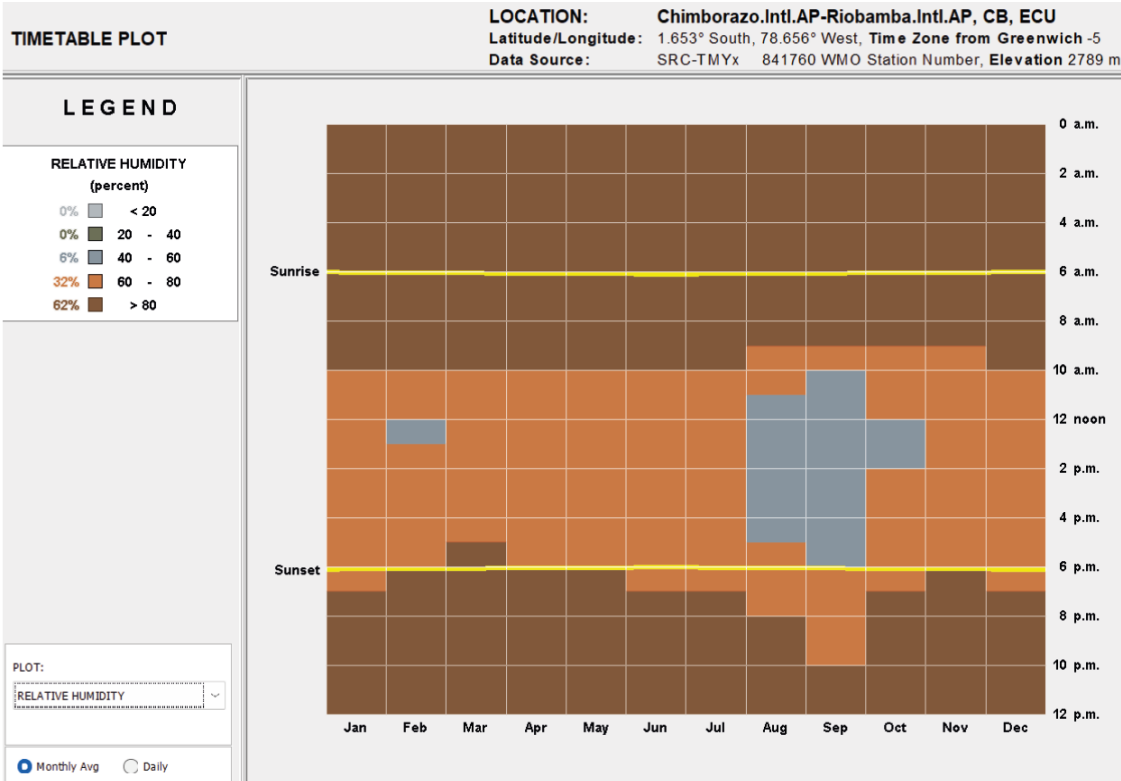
TIMETABLE PLOT

LOCATION: Chimborazo.Intl.AP-Riobamba.Intl.AP, CB, ECU
Latitude/Longitude: 1.653° South, 78.656° West, Time Zone from Greenwich -5
Data Source: SRC-TMYx 841760 WMO Station Number, Elevation 2789 m

LEGEND

RELATIVE HUMIDITY
(percent)

0% < 20
0% 20 - 40
6% 40 - 60
32% 60 - 80
62% > 80

PLOT:
RELATIVE HUMIDITY

Monthly Avg Daily

Sunrise
Sunset

0 a.m.
2 a.m.
4 a.m.
6 a.m.
8 a.m.
10 a.m.
12 noon
2 p.m.
4 p.m.
6 p.m.
8 p.m.
10 p.m.
12 p.m.

Jan Feb Mar Apr May Jun Jul Aug Sep Oct Nov Dec